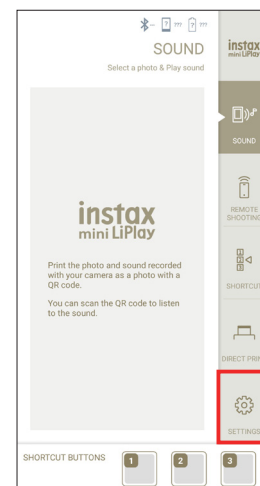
??? ???

SOUND

Select a photo & Play sound

instax mini LiPlay

Print the photo and sound recorded with your camera as a photo with a QR code.

You can scan the QR code to listen to the sound.

instax mini LiPlay

SOUND

REMOTE SHOOTING

SHORTCUT

DIRECT PRIN

SETTINGS

SHORTCUT BUTTONS

1

2

3